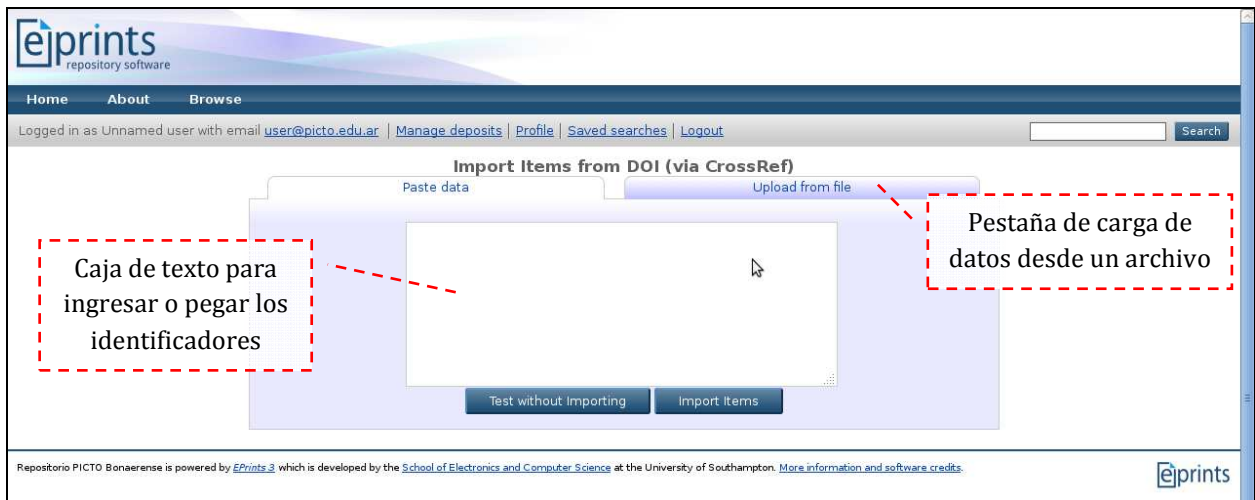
eprints
repository software

Home About Browse

Logged in as Unnamed user with email user@picto.edu.ar | Manage deposits | Profile | Saved searches | Logout

Search

Import Items from DOI (via CrossRef)

Paste data

Upload from file

Pestaña de carga de datos desde un archivo

Caja de texto para ingresar o pegar los identificadores

Test without Importing

Import Items

Repositorio PICTO Bonaerense is powered by EPrints 3 which is developed by the School of Electronics and Computer Science at the University of Southampton. More information and software credits.

eprints